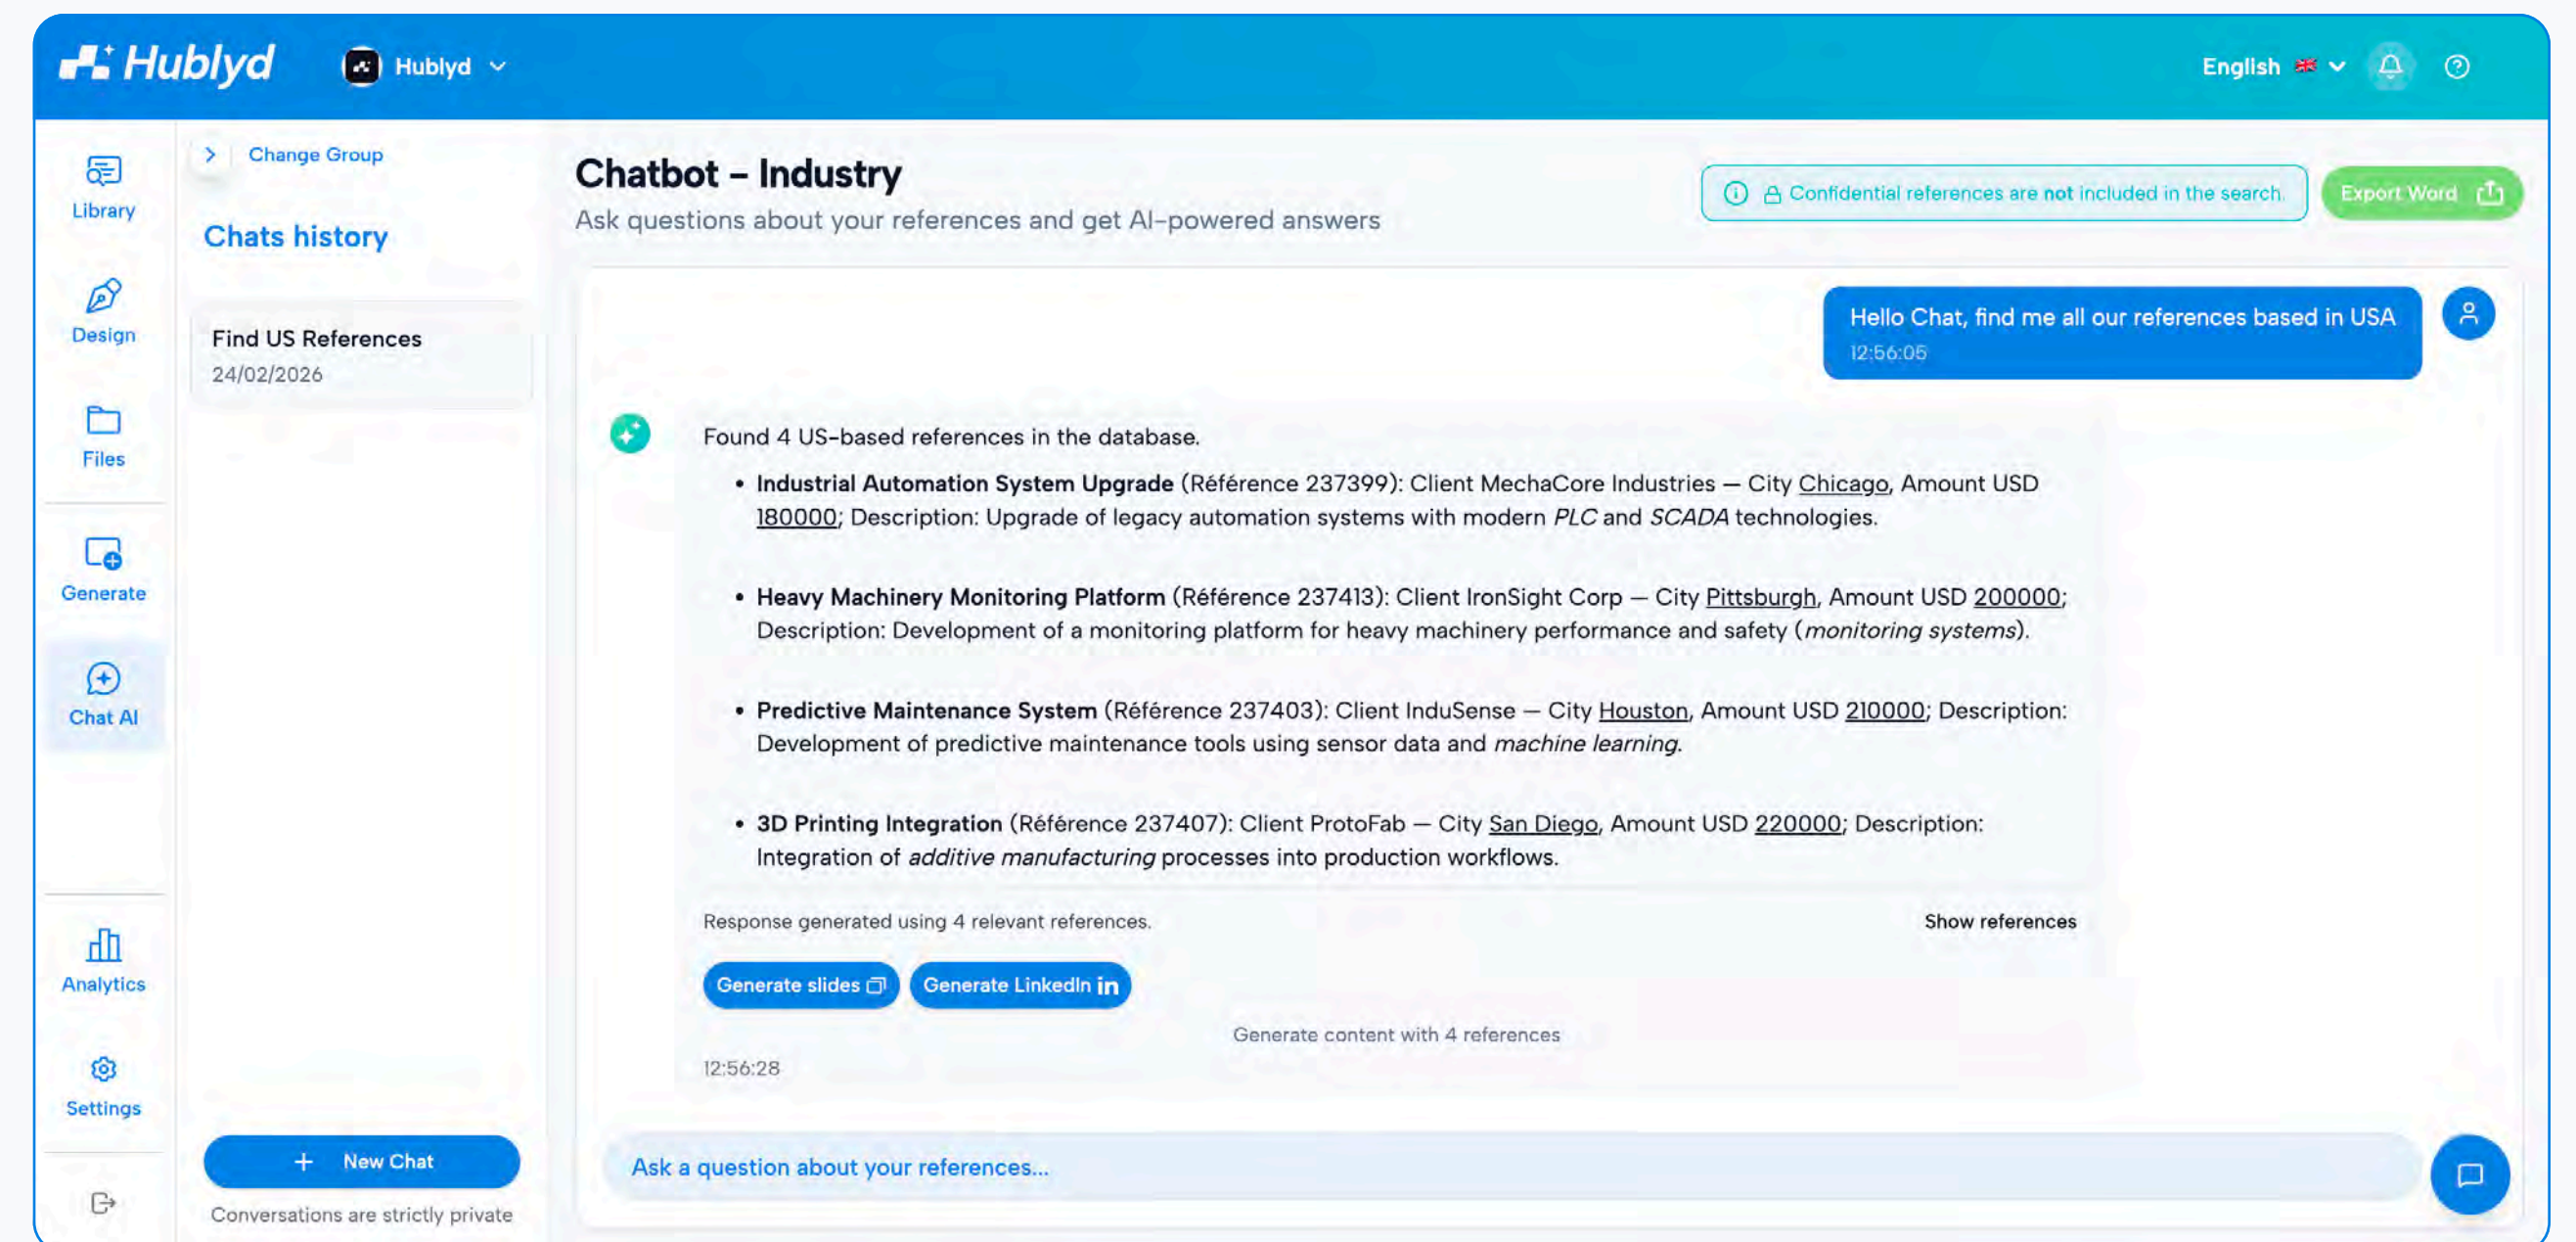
Hublyd

Hublyd

English

Library

Design

Files

Generate

Chat AI

Analytics

Settings

Change Group

Chats history

Find US References
24/02/2026

+ New Chat

Conversations are strictly private

Chatbot – Industry

Ask questions about your references and get AI-powered answers

Confidential references are not included in the search.

Export Word

Hello Chat, find me all our references based in USA
12:56:05

Found 4 US-based references in the database.

- **Industrial Automation System Upgrade** (Référence 237399): Client MechaCore Industries — City Chicago, Amount USD 180000; Description: Upgrade of legacy automation systems with modern *PLC* and *SCADA* technologies.

- **Heavy Machinery Monitoring Platform** (Référence 237413): Client IronSight Corp — City Pittsburgh, Amount USD 200000; Description: Development of a monitoring platform for heavy machinery performance and safety (*monitoring systems*).

- **Predictive Maintenance System** (Référence 237403): Client InduSense — City Houston, Amount USD 210000; Description: Development of predictive maintenance tools using sensor data and *machine learning*.

- **3D Printing Integration** (Référence 237407): Client ProtoFab — City San Diego, Amount USD 220000; Description: Integration of *additive manufacturing* processes into production workflows.

Response generated using 4 relevant references.

Show references

Generate slides

Generate LinkedIn in

Generate content with 4 references

12:56:28

Ask a question about your references...